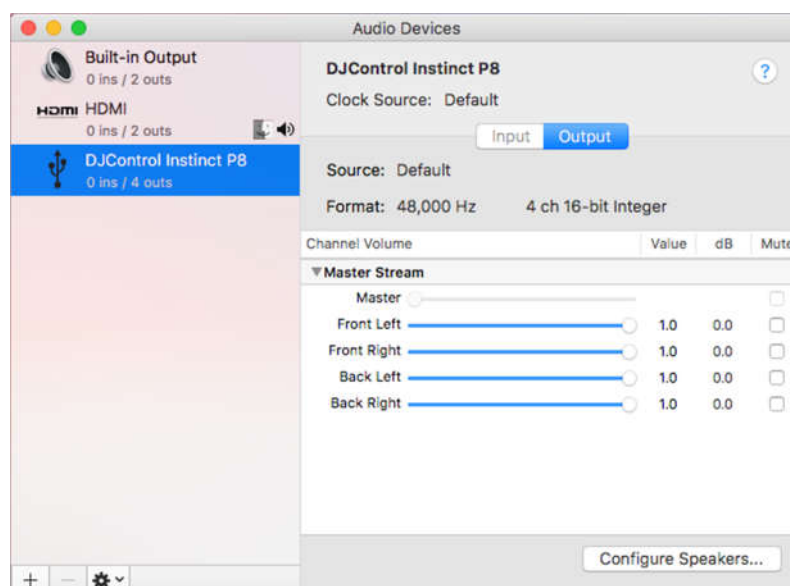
Audio Devices

Built-in Output
0 ins / 2 outs

HDMI HDMI
0 ins / 2 outs

DJControl Instinct P8
0 ins / 4 outs

DJControl Instinct P8
Clock Source: Default

?

Input Output

Source: Default

Format: 48,000 Hz 4 ch 16-bit Integer

| Channel Volume | Value | dB | Mute |
|---|---|---|---|
| ▼Master Stream | | | |
| Master | | | |
| Front Left | 1.0 | 0.0 | |
| Front Right | 1.0 | 0.0 | |
| Back Left | 1.0 | 0.0 | |
| Back Right | 1.0 | 0.0 | |

Configure Speakers...

+ −